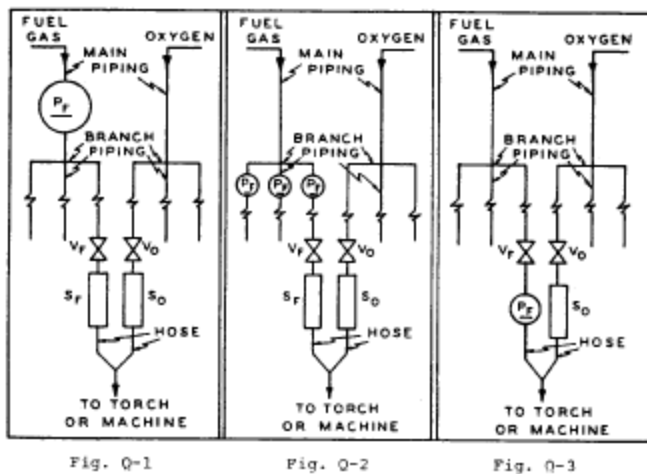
FUEL GAS
OXYGEN
MAIN PIPING
$P_F$
BRANCH PIPING
$V_F$
$V_O$
$S_F$
$S_O$
HOSE
TO TORCH OR MACHINE

Fig. Q-1

FUEL GAS
OXYGEN
MAIN PIPING
BRANCH PIPING
$P_F$
$P_F$
$P_F$
$V_F$
$V_O$
$S_F$
$S_O$
HOSE
TO TORCH OR MACHINE

Fig. Q-2

FUEL GAS
OXYGEN
MAIN PIPING
BRANCH PIPING
$V_F$
$V_O$
$P_F$
$S_O$
HOSE
TO TORCH OR MACHINE

Fig. Q-3